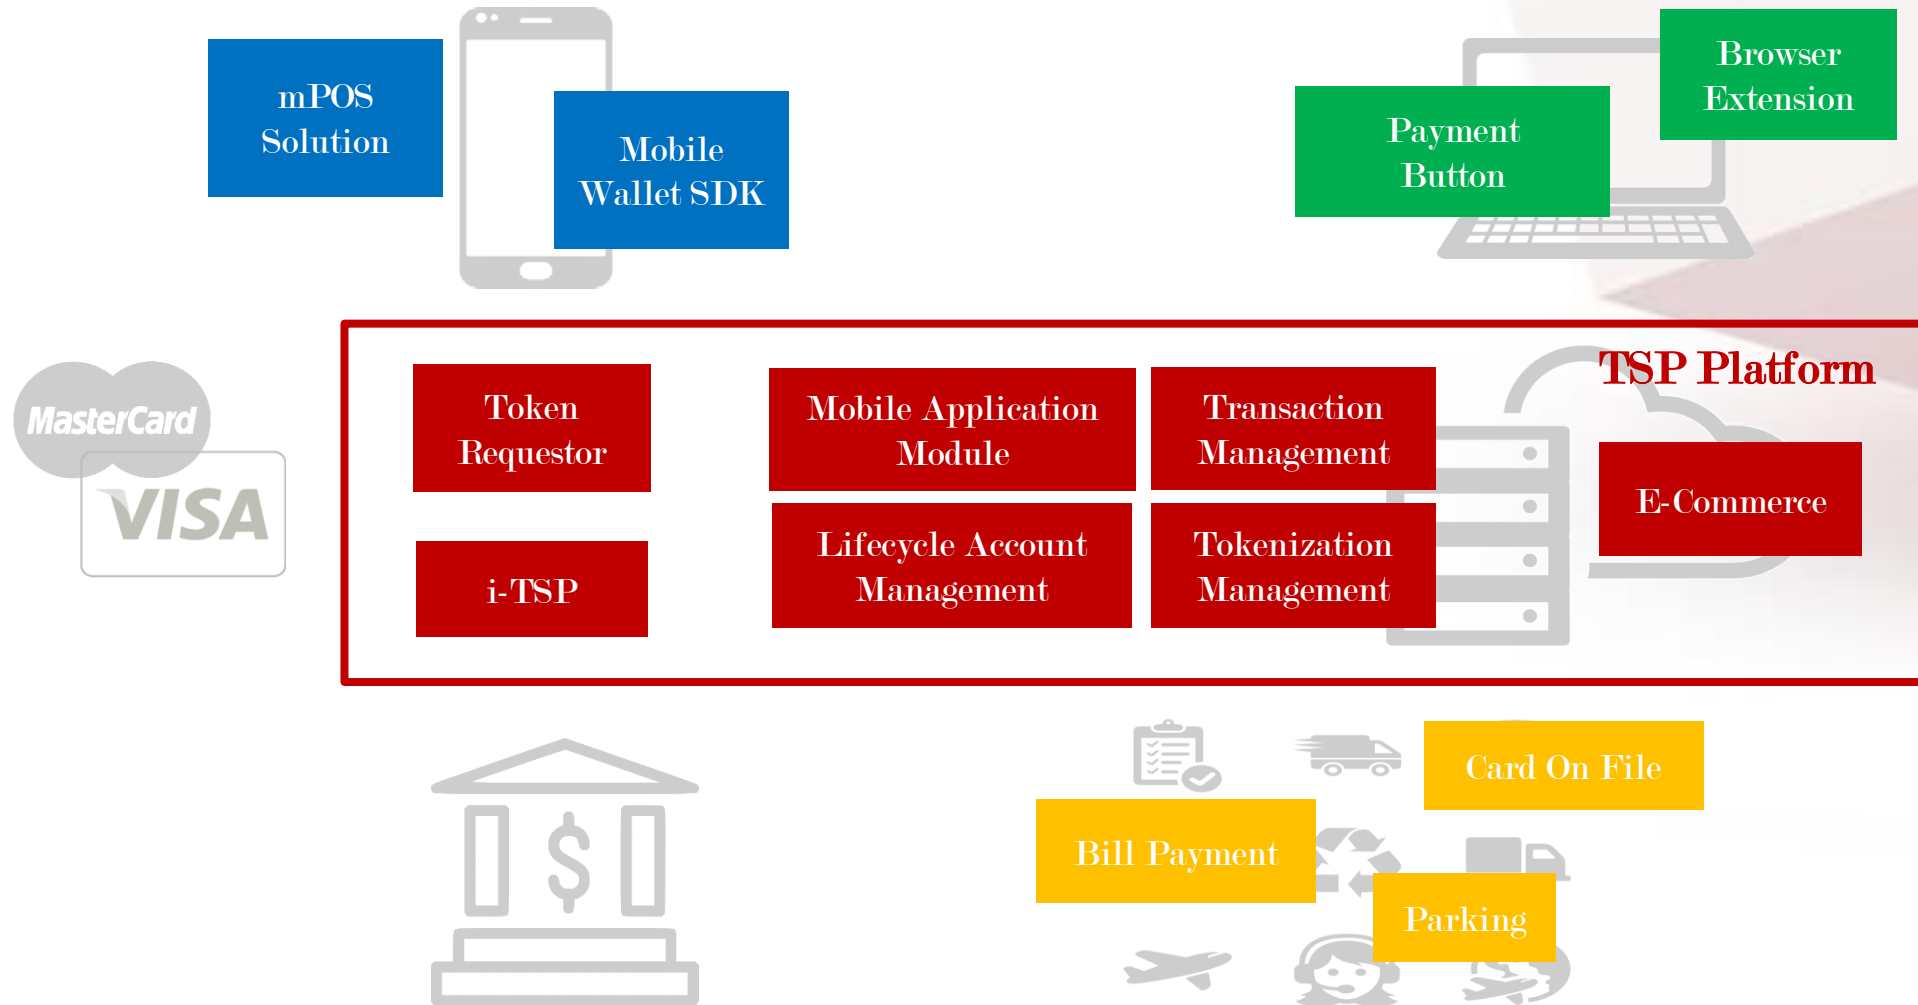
mPOS Solution

Mobile Wallet SDK

Payment Button

Browser Extension

MasterCard

VISA

TSP Platform

Token Requestor

i-TSP

Mobile Application Module

Transaction Management

Lifecycle Account Management

Tokenization Management

E-Commerce

Card On File

Bill Payment

Parking

$